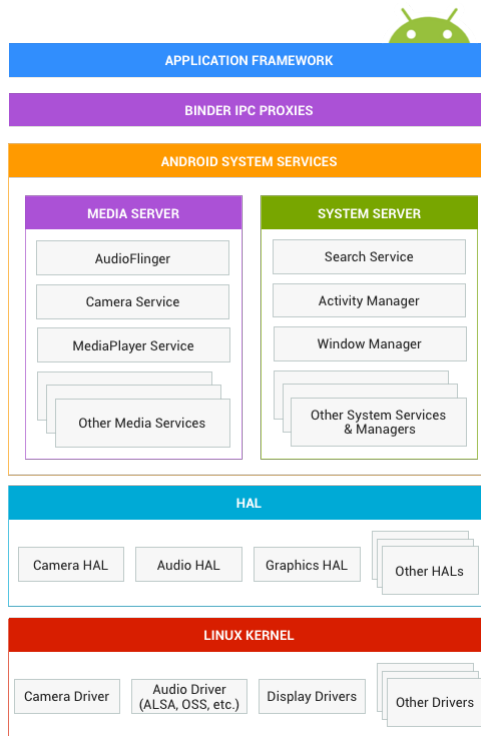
APPLICATION FRAMEWORK

BINDER IPC PROXIES

ANDROID SYSTEM SERVICES

MEDIA SERVER

AudioFlinger

Camera Service

MediaPlayer Service

Other Media Services

SYSTEM SERVER

Search Service

Activity Manager

Window Manager

Other System Services & Managers

HAL

Camera HAL

Audio HAL

Graphics HAL

Other HALs

LINUX KERNEL

Camera Driver

Audio Driver (ALSA, OSS, etc.)

Display Drivers

Other Drivers